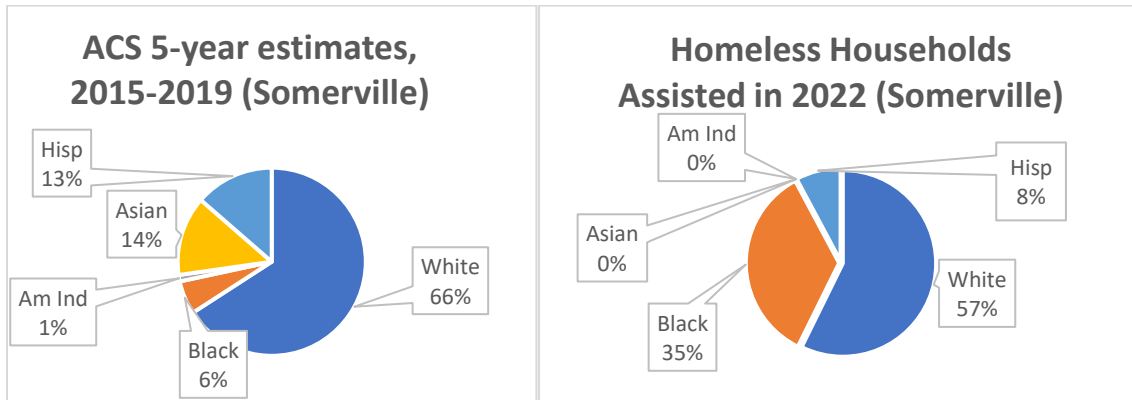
ACS 5-year estimates, 2015-2019 (Somerville)

Hisp
13%

Asian
14%

Am Ind
1%

Black
6%

White
66%

Homeless Households Assisted in 2022 (Somerville)

Am Ind
0%

Hisp
8%

Asian
0%

Black
35%

White
57%